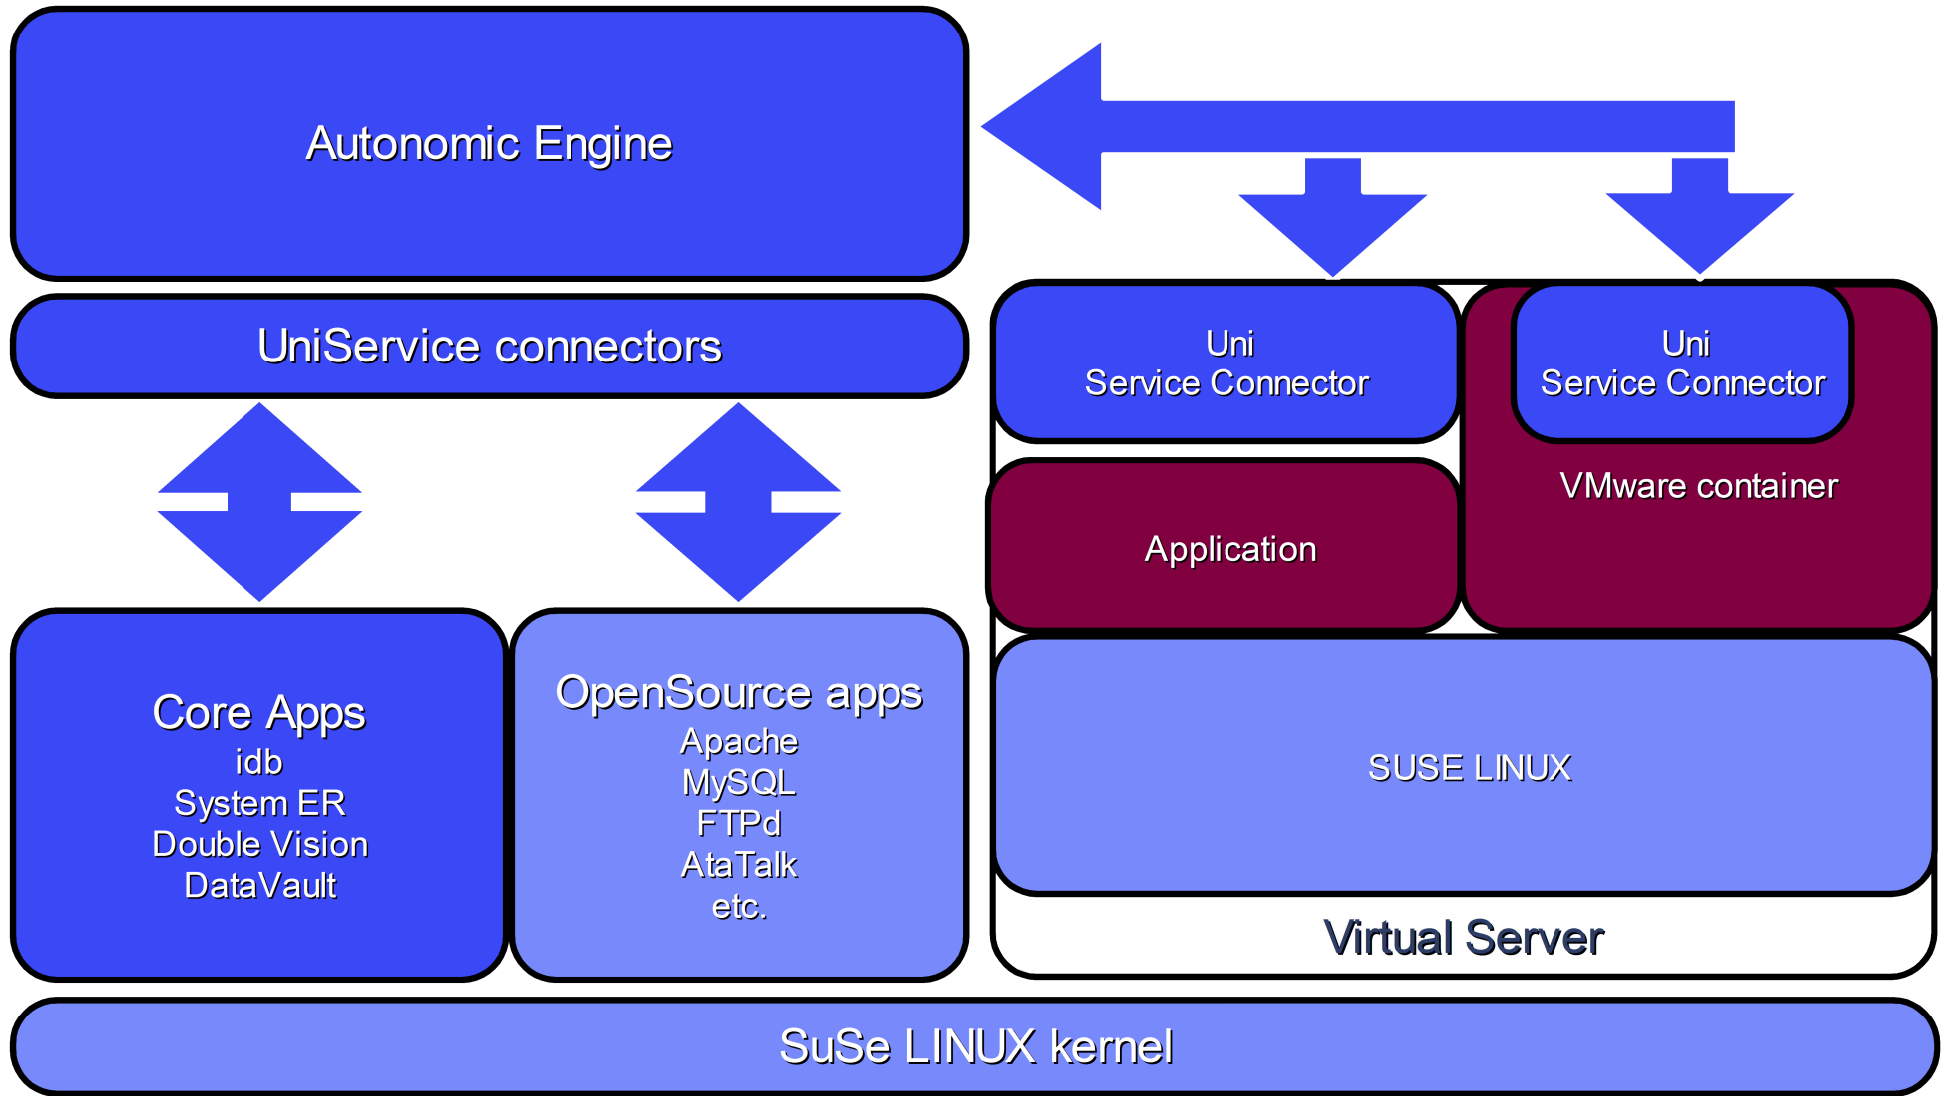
Autonomic Engine

UniService connectors

Uni
Service Connector

Uni
Service Connector

VMware container

Application

Core Apps
idb
System ER
Double Vision
DataVault

OpenSource apps
Apache
MySQL
FTPd
AtaTalk
etc.

SUSE LINUX

Virtual Server

SuSe LINUX kernel